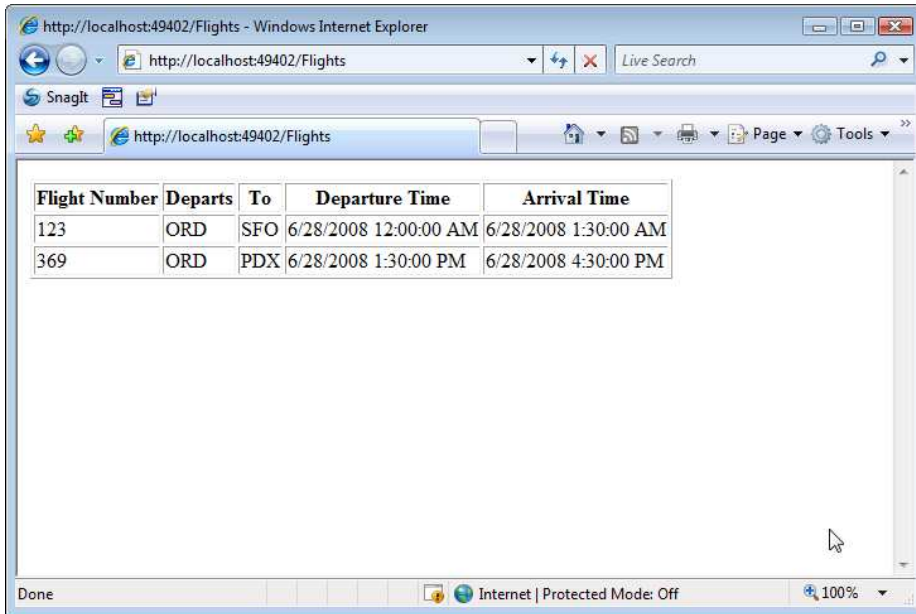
http://localhost:49402/Flights - Windows Internet Explorer

http://localhost:49402/Flights

Live Search

SnagIt

http://localhost:49402/Flights

Page ▾ Tools ▾

| Flight Number | Departs | To | Departure Time | Arrival Time |
|---|---|---|---|---|
| 123 | ORD | SFO | 6/28/2008 12:00:00 AM | 6/28/2008 1:30:00 AM |
| 369 | ORD | PDX | 6/28/2008 1:30:00 PM | 6/28/2008 4:30:00 PM |

Done

Internet | Protected Mode: Off

100%